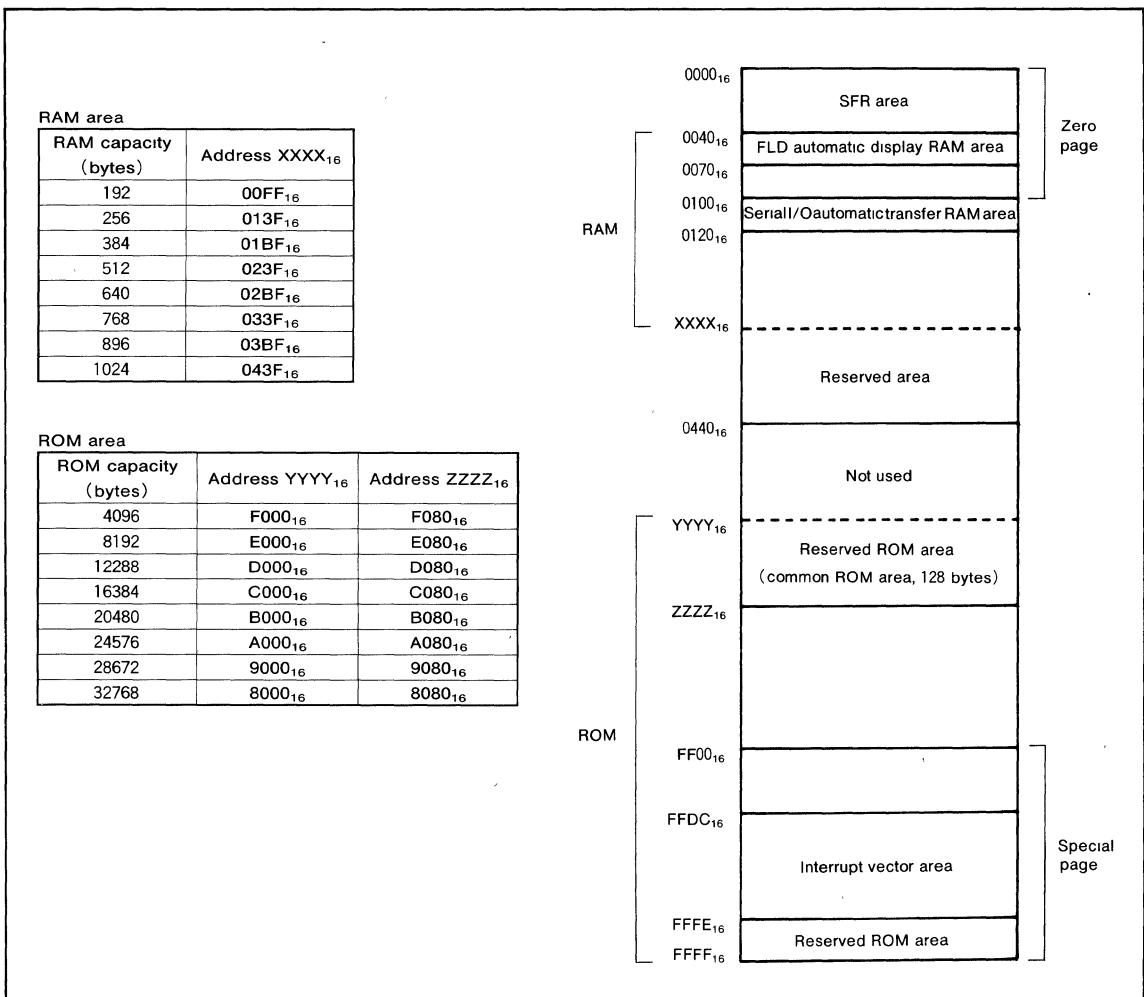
RAM area

| RAM capacity (bytes) | Address $XXXX_{16}$ |
|---|---|
| 192 | $00FF_{16}$ |
| 256 | $013F_{16}$ |
| 384 | $01BF_{16}$ |
| 512 | $023F_{16}$ |
| 640 | $02BF_{16}$ |
| 768 | $033F_{16}$ |
| 896 | $03BF_{16}$ |
| 1024 | $043F_{16}$ |

ROM area

| ROM capacity (bytes) | Address $YYYY_{16}$ | Address $ZZZZ_{16}$ |
|---|---|---|
| 4096 | $F000_{16}$ | $F080_{16}$ |
| 8192 | $E000_{16}$ | $E080_{16}$ |
| 12288 | $D000_{16}$ | $D080_{16}$ |
| 16384 | $C000_{16}$ | $C080_{16}$ |
| 20480 | $B000_{16}$ | $B080_{16}$ |
| 24576 | $A000_{16}$ | $A080_{16}$ |
| 28672 | $9000_{16}$ | $9080_{16}$ |
| 32768 | $8000_{16}$ | $8080_{16}$ |

$0000_{16}$
SFR area
Zero page
$0040_{16}$
FLD automatic display RAM area
$0070_{16}$
$0100_{16}$
SerialI/Oautomatictransfer RAMarea
RAM
$0120_{16}$
$XXXX_{16}$
Reserved area
$0440_{16}$
Not used
$YYYY_{16}$
Reserved ROM area
(common ROM area, 128 bytes)
$ZZZZ_{16}$
ROM
$FF00_{16}$
$FFDC_{16}$
Interrupt vector area
Special page
$FFFE_{16}$
Reserved ROM area
$FFFF_{16}$